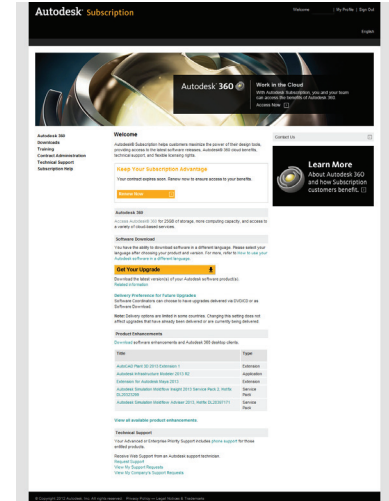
Autodesk Subscription

Welcome | My Profile | Sign Out

English

Autodesk 360

Work in the Cloud

With Autodesk Subscription, you and your team can access the benefits of Autodesk 360.

Access Now

Autodesk 360
Downloads
Training
Contract Administration
Technical Support
Subscription Help

Welcome

Autodesk® Subscription helps customers maximize the power of their design tools, providing access to the latest software releases, Autodesk® 360 cloud benefits, technical support, and flexible licensing rights.

Keep Your Subscription Advantage

Your contract expires soon. Renew now to ensure access to your benefits.

Renew Now

Autodesk 360

Access Autodesk® 360 for 25GB of storage, more computing capacity, and access to a variety of cloud-based services.

Software Download

You have the ability to download software in a different language. Please select your language after choosing your product and version. For more, refer to How to get your Autodesk software in a different language.

Get Your Upgrade

Download the latest version(s) of your Autodesk software product(s).
Related information

Delivery Preference for Future Upgrades
Software Coordinators can choose to have upgrades delivered via DVD/CD or as Software Download.

Note: Delivery options are limited in some countries. Changing this setting does not affect upgrades that have already been delivered or are currently being delivered.

Product Enhancements

Download software enhancements and Autodesk 360 desktop clients.

| Title | Type |
|---|---|
| AutoCAD Plant 3D 2013 Extension 1 | Extension |
| Autodesk Infrastructure Modeler 2013 R2 | Application |
| Extension for Autodesk Maya 2013 | Extension |
| Autodesk Simulation Moldflow Insight 2013 Service Pack 2, Hotfix SL2012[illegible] | Service Pack |
| Autodesk Simulation Moldflow Adviser 2013, Hotfix SL2012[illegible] | Service Pack |

View all available product enhancements

Technical Support

Your Advanced or Enterprise Priority Support includes phone support for those entitled products.

Receive Web Support from an Autodesk support technician.
Request Support
View My Support Requests
View My Company's Support Requests

Contact Us

Learn More
About Autodesk 360 and how Subscription customers benefit.

© Copyright 2013 Autodesk, Inc. All rights reserved. Privacy Policy - Legal Notices & Trademarks